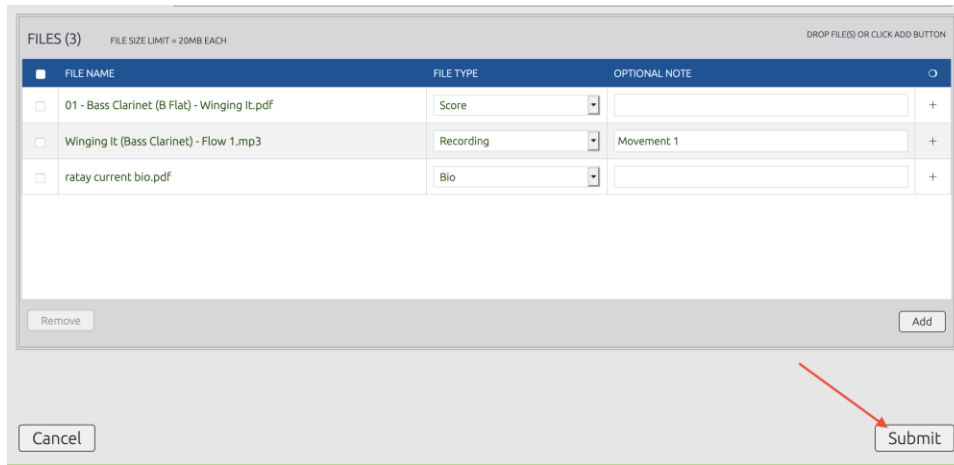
FILES (3) FILE SIZE LIMIT = 20MB EACH

DROP FILE(S) OR CLICK ADD BUTTON

| FILE NAME | FILE TYPE | OPTIONAL NOTE | |
|---|---|---|---|
| 01 - Bass Clarinet (B Flat) - Winging It.pdf | Score | | + |
| Winging It (Bass Clarinet) - Flow 1.mp3 | Recording | Movement 1 | + |
| ratay current bio.pdf | Bio | | + |

Remove

Add

Cancel

Submit